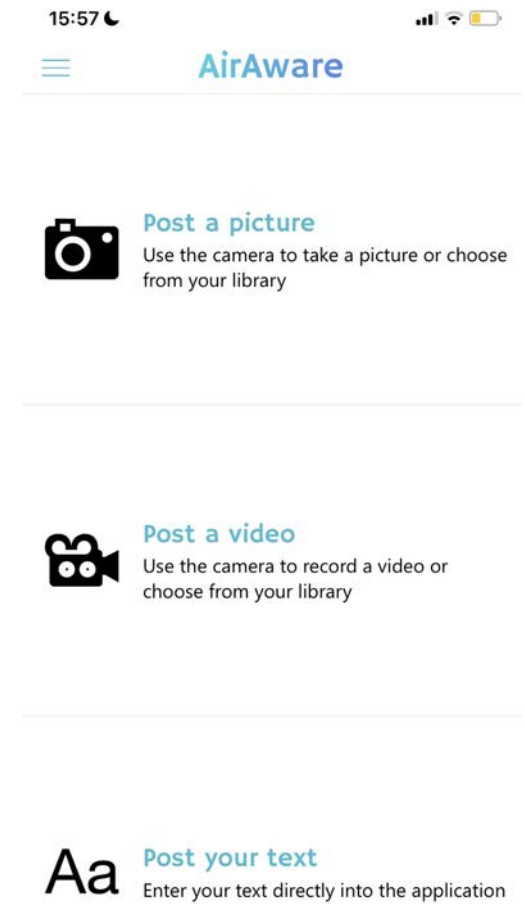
15:57

AirAware

Post a picture
Use the camera to take a picture or choose from your library

Post a video
Use the camera to record a video or choose from your library

Aa

Post your text
Enter your text directly into the application